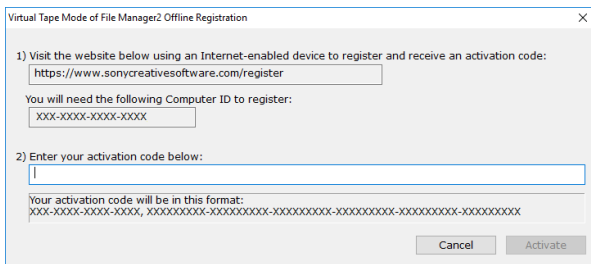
Virtual Tape Mode of File Manager2 Offline Registration

×

1) Visit the website below using an Internet-enabled device to register and receive an activation code:

https://www.sonycreativesoftware.com/register

You will need the following Computer ID to register:

XXX-XXXX-XXXX-XXXX

2) Enter your activation code below:

Your activation code will be in this format:
XXX-XXXX-XXXX-XXXX, XXXXXXXXX-XXXXXXXXX-XXXXXXXXX-XXXXXXXXX-XXXXXXXXX-XXXXXXXXX

Cancel

Activate